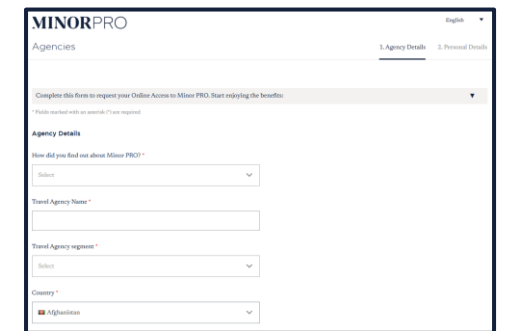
MINORPRO

English

Agencies

1. Agency Details

2. Personal Details

Complete this form to request your Online Access to Minor PRO. Start enjoying the benefits:

* Fields marked with an asterisk (*) are required

Agency Details

How did you find out about Minor PRO? *

Select

Travel Agency Name *

Travel Agency segment *

Select

Country *

Afghanistan